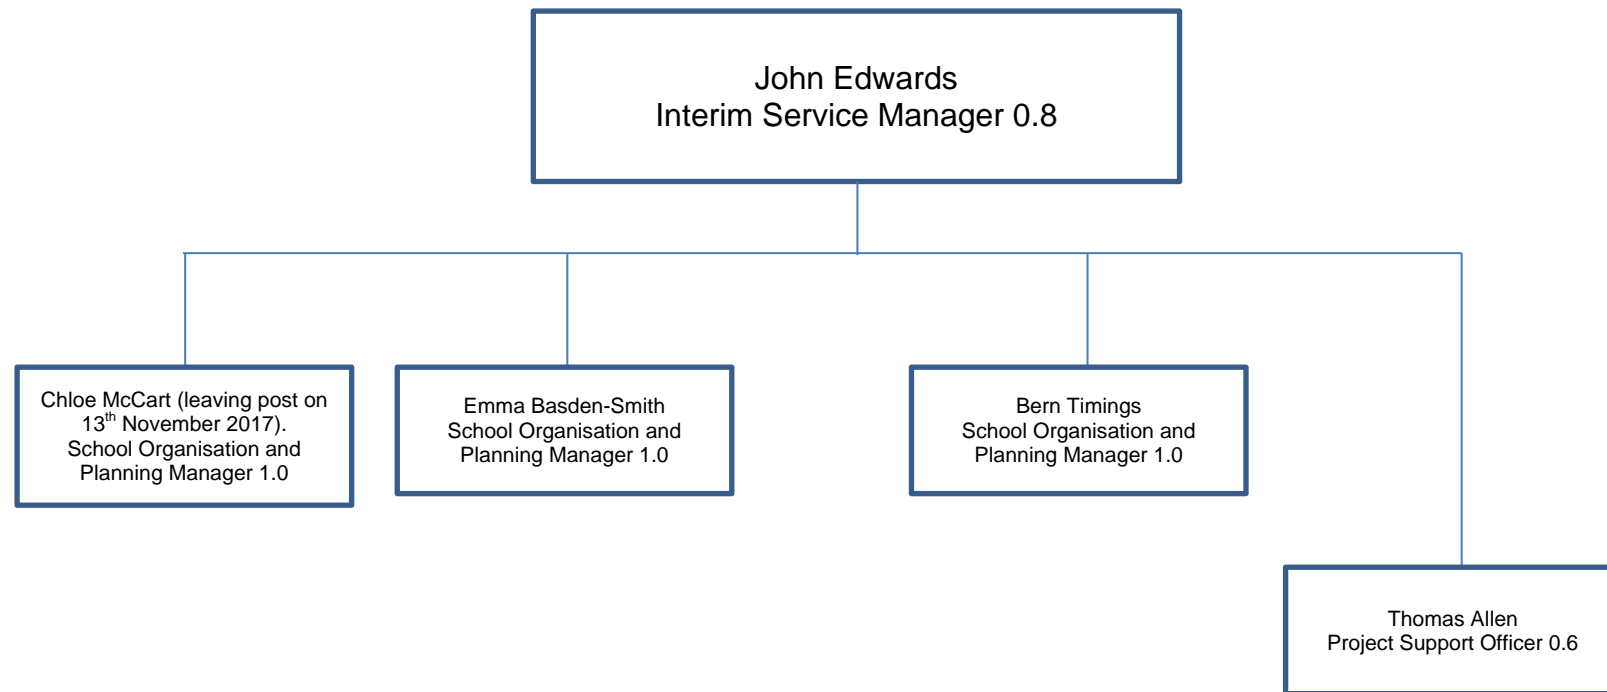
John Edwards
Interim Service Manager 0.8

Chloe McCart (leaving post on 13$^{th}$ November 2017).
School Organisation and Planning Manager 1.0

Emma Basden-Smith
School Organisation and Planning Manager 1.0

Bern Timings
School Organisation and Planning Manager 1.0

Thomas Allen
Project Support Officer 0.6